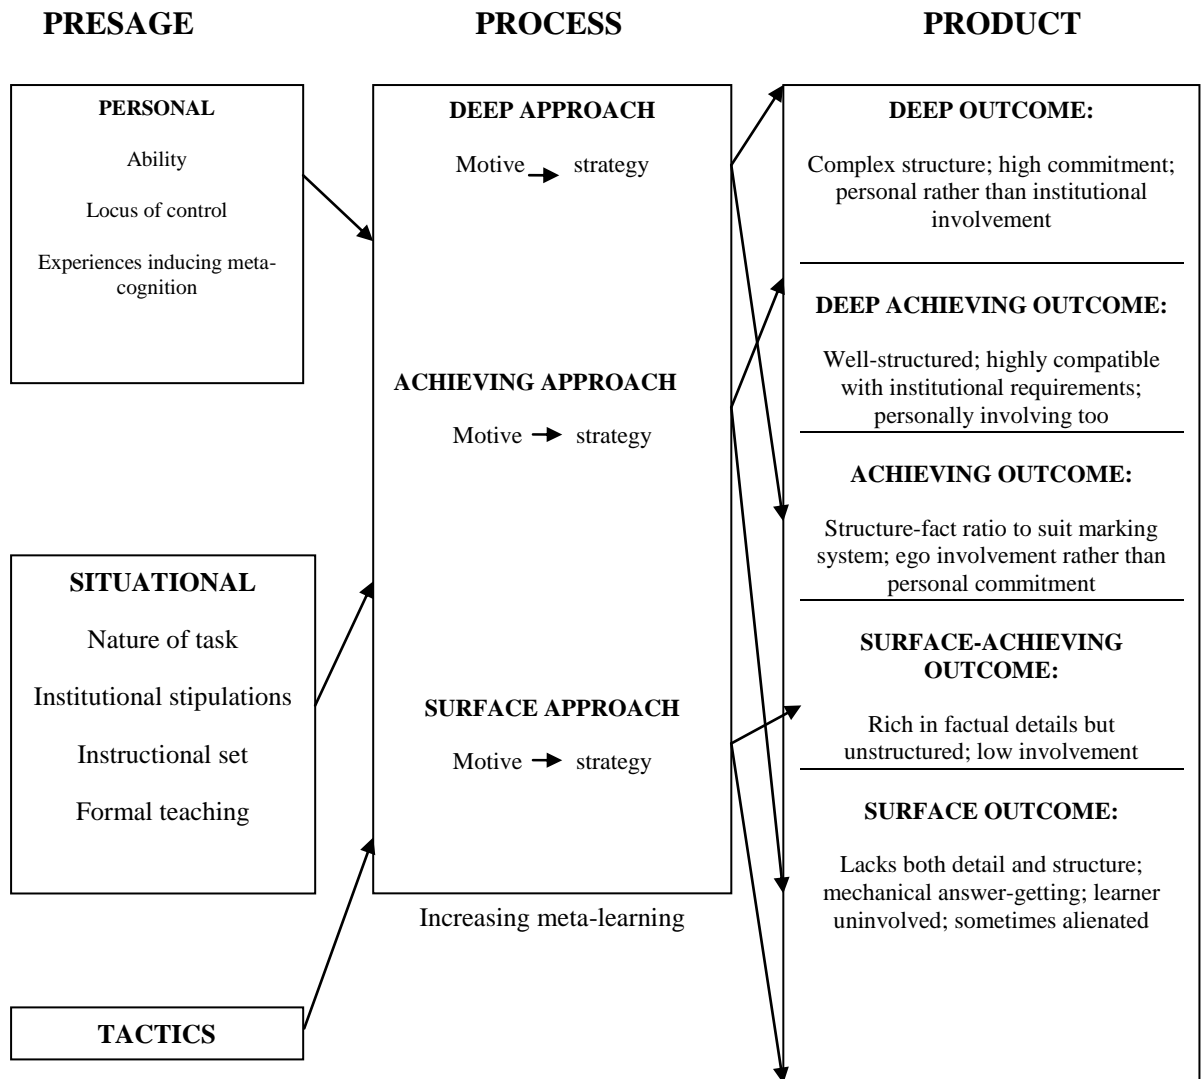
PRESAGE

PROCESS

PRODUCT

PERSONAL

Ability

Locus of control

Experiences inducing metacognition

SITUATIONAL

Nature of task

Institutional stipulations

Instructional set

Formal teaching

TACTICS

DEEP APPROACH

Motive → strategy

ACHIEVING APPROACH

Motive → strategy

SURFACE APPROACH

Motive → strategy

Increasing meta-learning

DEEP OUTCOME:

Complex structure; high commitment; personal rather than institutional involvement

DEEP ACHIEVING OUTCOME:

Well-structured; highly compatible with institutional requirements; personally involving too

ACHIEVING OUTCOME:

Structure-fact ratio to suit marking system; ego involvement rather than personal commitment

SURFACE-ACHIEVING OUTCOME:

Rich in factual details but unstructured; low involvement

SURFACE OUTCOME:

Lacks both detail and structure; mechanical answer-getting; learner uninvolved; sometimes alienated